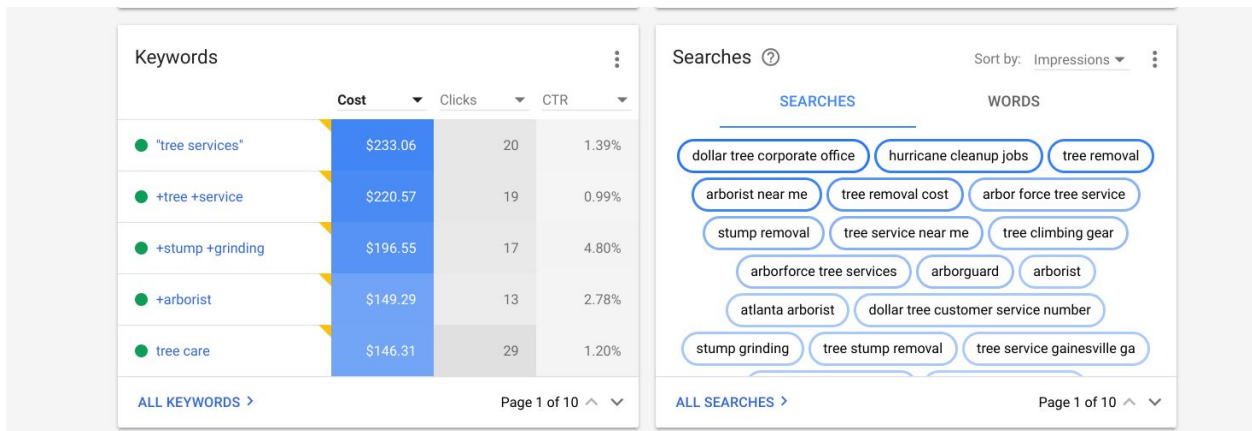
Keywords

| | Cost | Clicks | CTR |
|---|---|---|---|
| "tree services" | \$233.06 | 20 | 1.39% |
| +tree +service | \$220.57 | 19 | 0.99% |
| +stump +grinding | \$196.55 | 17 | 4.80% |
| +arborist | \$149.29 | 13 | 2.78% |
| tree care | \$146.31 | 29 | 1.20% |

ALL KEYWORDS >

Page 1 of 10

Searches

Sort by: Impressions

SEARCHES

WORDS

dollar tree corporate office
hurricane cleanup jobs
tree removal
arborist near me
tree removal cost
arbor force tree service
stump removal
tree service near me
tree climbing gear
arborforce tree services
arborguard
arborist
atlanta arborist
dollar tree customer service number
stump grinding
tree stump removal
tree service gainesville ga

ALL SEARCHES >

Page 1 of 10